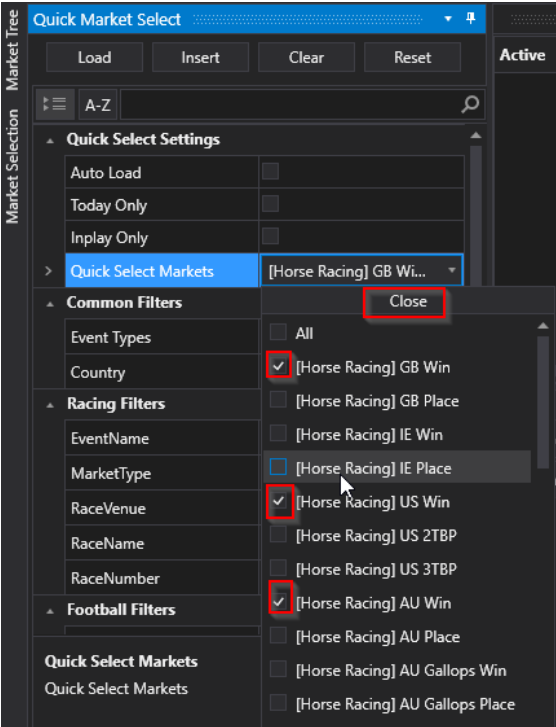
Market Tree

Market Selection

Quick Market Select

Active

Load

Insert

Clear

Reset

A-Z

Quick Select Settings

| | |
|---|---|
| Auto Load | |
| Today Only | |
| Inplay Only | |
| Quick Select Markets | [Horse Racing] GB Wi... |

Common Filters

Event Types

Country

Racing Filters

EventName

MarketType

RaceVenue

RaceName

RaceNumber

Football Filters

Quick Select Markets

Quick Select Markets

Close

All

[Horse Racing] GB Win

[Horse Racing] GB Place

[Horse Racing] IE Win

[Horse Racing] IE Place

[Horse Racing] US Win

[Horse Racing] US 2TBP

[Horse Racing] US 3TBP

[Horse Racing] AU Win

[Horse Racing] AU Place

[Horse Racing] AU Gallops Win

[Horse Racing] AU Gallops Place